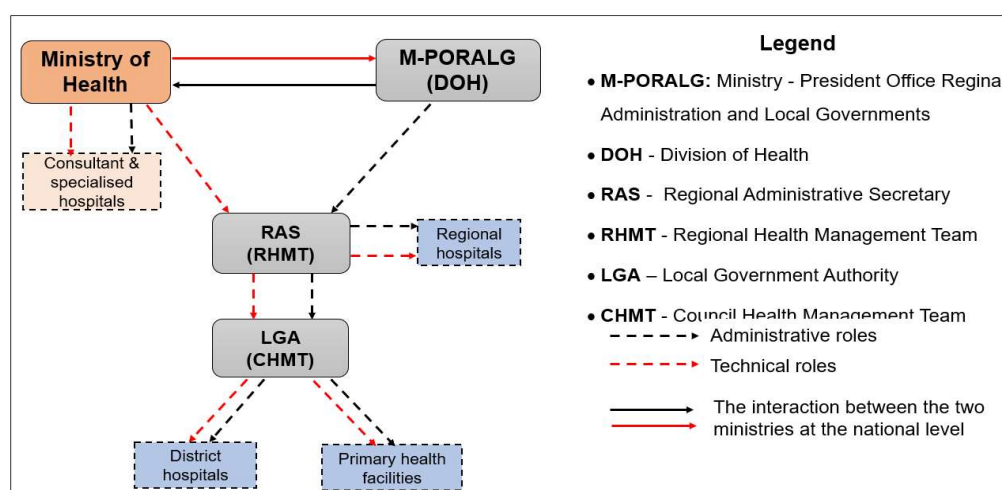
Ministry of Health

M-PORALG (DOH)

Consultant & specialised hospitals

RAS (RHMT)

Regional hospitals

LGA (CHMT)

District hospitals

Primary health facilities

Legend

• M-PORALG: Ministry - President Office Regina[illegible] Administration and Local Governments

• DOH - Division of Health

• RAS - Regional Administrative Secretary

• RHMT - Regional Health Management Team

• LGA – Local Government Authority

• CHMT - Council Health Management Team

Administrative roles

Technical roles

The interaction between the two ministries at the national level